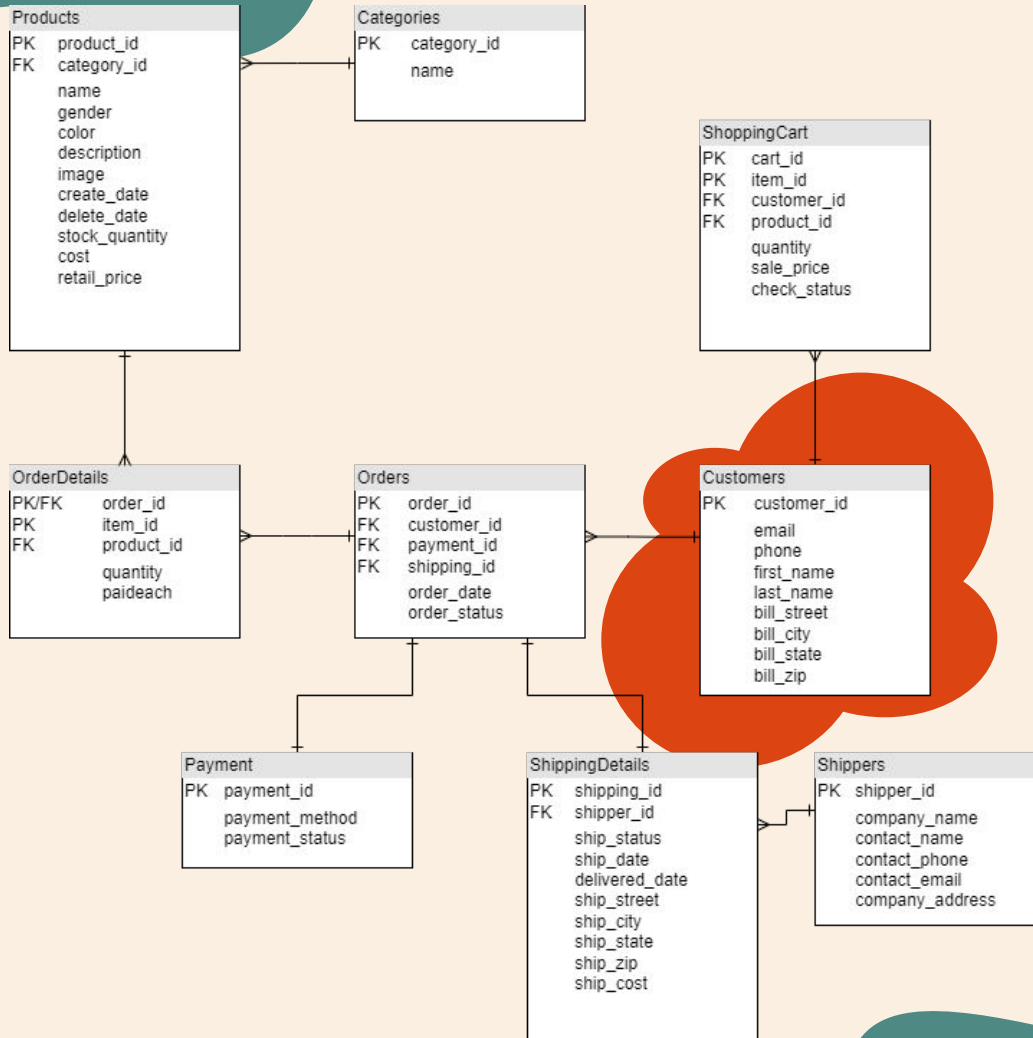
Products
PK product_id
FK category_id
name
gender
color
description
image
create_date
delete_date
stock_quantity
cost
retail_price

Categories
PK category_id
name

ShoppingCart
PK cart_id
PK item_id
FK customer_id
FK product_id
quantity
sale_price
check_status

OrderDetails
PK/FK order_id
PK item_id
FK product_id
quantity
paideach

Orders
PK order_id
FK customer_id
FK payment_id
FK shipping_id
order_date
order_status

Customers
PK customer_id
email
phone
first_name
last_name
bill_street
bill_city
bill_state
bill_zip

Payment
PK payment_id
payment_method
payment_status

ShippingDetails
PK shipping_id
FK shipper_id
ship_status
ship_date
delivered_date
ship_street
ship_city
ship_state
ship_zip
ship_cost

Shippers
PK shipper_id
company_name
contact_name
contact_phone
contact_email
company_address